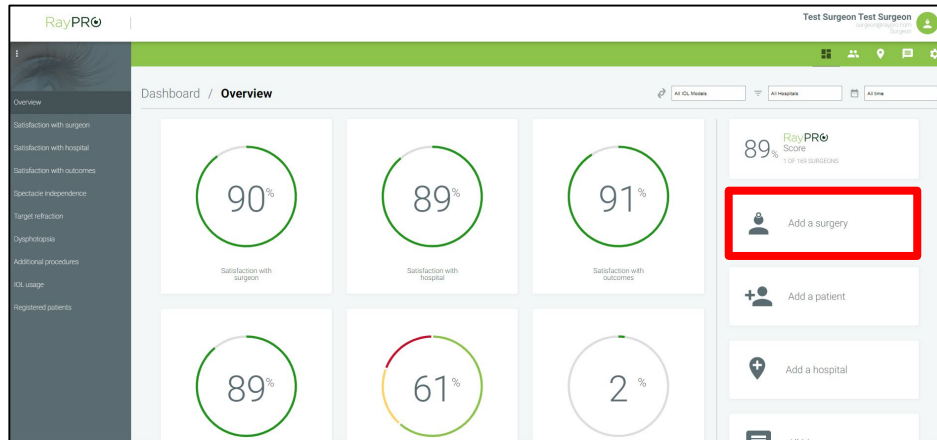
RayPRO

Test Surgeon Test Surgeon
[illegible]
Surgeon

Overview
Satisfaction with surgeon
Satisfaction with hospital
Satisfaction with outcomes
Spectacle independence
Target refraction
Dysphotopsia
Additional procedures
IOL usage
Registered patients

Dashboard / Overview

All IOL Models
All Hospitals
All time

90%
Satisfaction with surgeon

89%
Satisfaction with hospital

91%
Satisfaction with outcomes

89%
RayPRO Score
1 OF 169 SURGEONS

Add a surgery

Add a patient

Add a hospital

89%

61%

2%